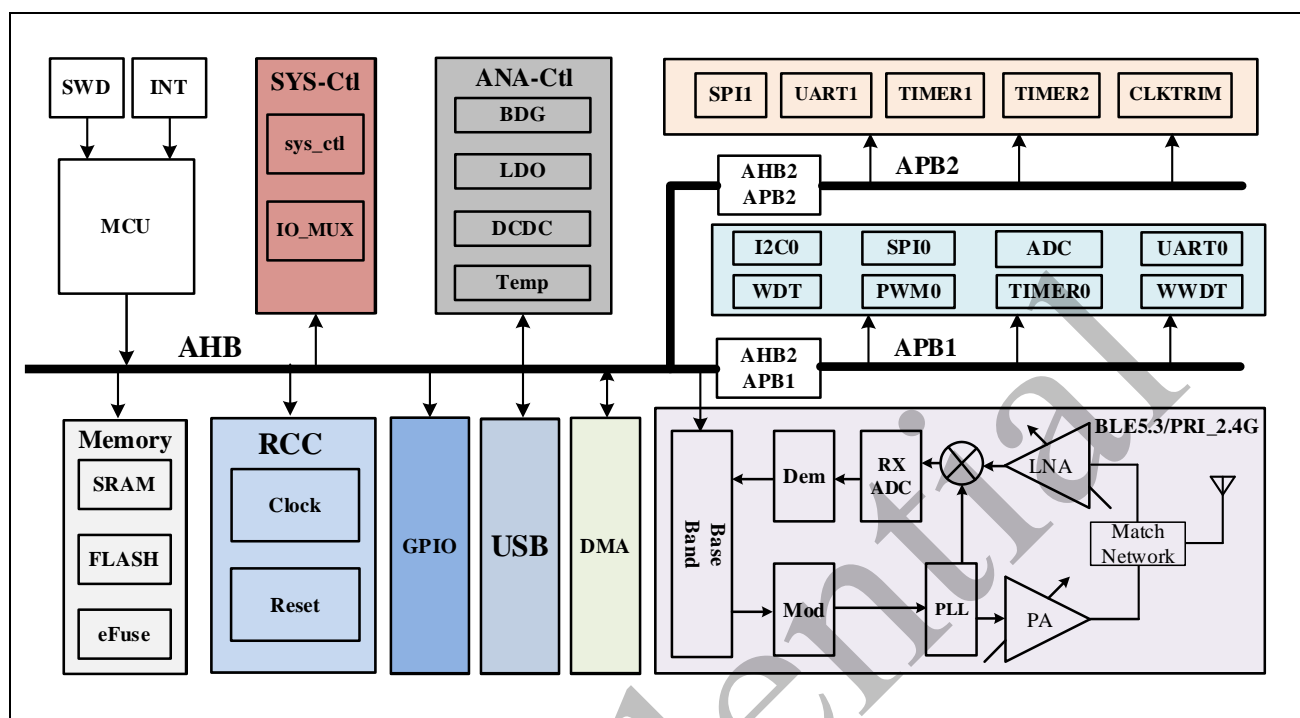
SWD

INT

MCU

SYS-Ctl

sys_ctl

IO_MUX

ANA-Ctl

BDG

LDO

DCDC

Temp

SPI1

UART1

TIMER1

TIMER2

CLKTRIM

AHB2 APB2

APB2

I2C0

SPI0

ADC

UART0

WDT

PWM0

TIMER0

WWDT

AHB

AHB2 APB1

APB1

Memory

SRAM

FLASH

eFuse

RCC

Clock

Reset

GPIO

USB

DMA

BLE5.3/PRI_2.4G

Base Band

Dem

RX ADC

LNA

Match Network

Mod

PLL

PA

ential